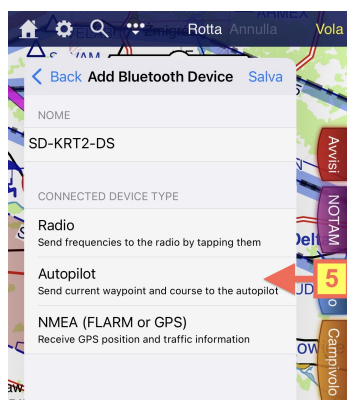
Rotta Annulla Vola

< Back Add Bluetooth Device Salva

NOME

SD-KRT2-DS

CONNECTED DEVICE TYPE

Radio
Send frequencies to the radio by tapping them

Autopilot
Send current waypoint and course to the autopilot

NMEA (FLARM or GPS)
Receive GPS position and traffic information

5

Avvisi

NOTAM

Campivolo